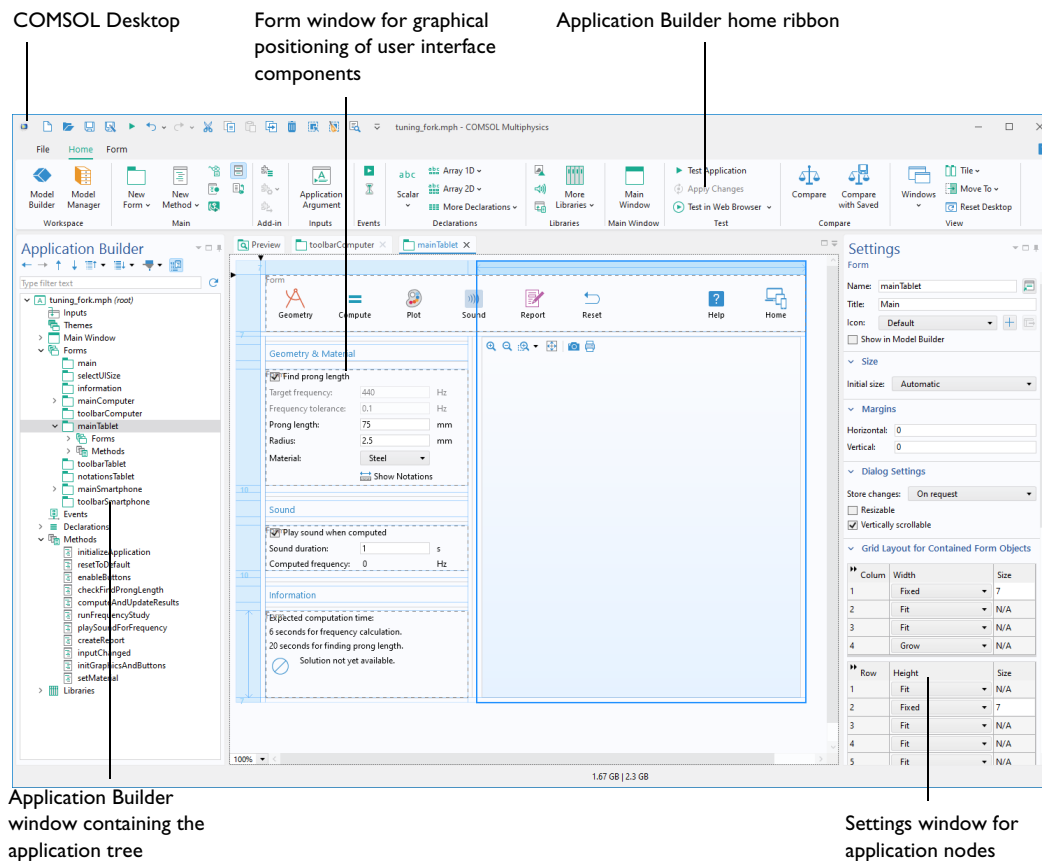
COMSOL Desktop

Form window for graphical positioning of user interface components

Application Builder home ribbon

tuning_fork.mph - COMSOL Multiphysics

File Home Form

Model Builder
Model Manager
Workspace
New Form
New Method
Main
Add-in
Application Argument
Inputs
Events
Scalar
Array 1D
Array 2D
More Declarations
Declarations
More Libraries
Libraries
Main Window
Main Window
Test Application
Apply Changes
Test in Web Browser
Test
Compare
Compare with Saved
Compare
Windows
Tile
Move To
Reset Desktop
View

Application Builder
Type filter text
tuning_fork.mph (root)
Inputs
Themes
Main Window
Forms
main
selectUISize
information
mainComputer
toolbarComputer
mainTablet
Forms
Methods
toolbarTablet
notationsTablet
mainSmartphone
toolbarSmartphone
Events
Declarations
Methods
initializeApplication
resetToDefault
enableButtons
checkFindProngLength
computeAndUpdateResults
runFrequencyStudy
playSoundForFrequency
createReport
inputChanged
initGraphicsAndButtons
setMaterial
Libraries

Preview
toolbarComputer
mainTablet

Form
Geometry
Compute
Plot
Sound
Report
Reset
Help
Home

Geometry & Material
Find prong length
Target frequency: 440 Hz
Frequency tolerance: 0.1 Hz
Prong length: 75 mm
Radius: 2.5 mm
Material: Steel
Show Notations

Sound
Play sound when computed
Sound duration: 1 s
Computed frequency: 0 Hz

Information
Expected computation time:
6 seconds for frequency calculation.
20 seconds for finding prong length.
Solution not yet available.

100%
1.67 GB | 2.3 GB

Settings
Form
Name: mainTablet
Title: Main
Icon: Default
Show in Model Builder
Size
Initial size: Automatic
Margins
Horizontal: 0
Vertical: 0
Dialog Settings
Store changes: On request
Resizable
Vertically scrollable
Grid Layout for Contained Form Objects

| Colum | Width | Size |
|---|---|---|
| 1 | Fixed | 7 |
| 2 | Fit | N/A |
| 3 | Fit | N/A |
| 4 | Grow | N/A |

| Row | Height | Size |
|---|---|---|
| 1 | Fit | N/A |
| 2 | Fixed | 7 |
| 3 | Fit | N/A |
| 4 | Fit | N/A |
| 5 | Fit | N/A |

Application Builder window containing the application tree

Settings window for application nodes